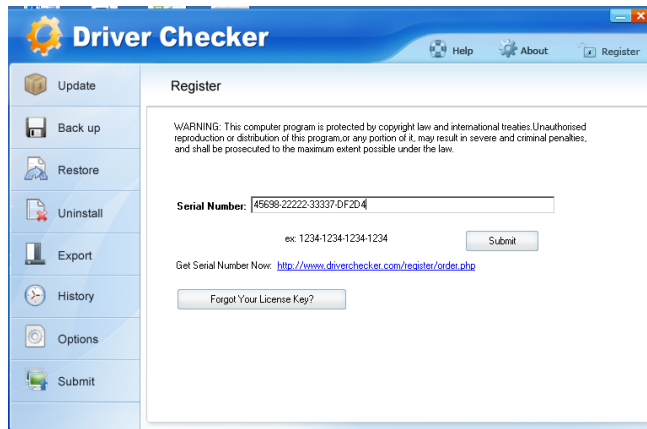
Driver Checker

Help About Register

Update
Back up
Restore
Uninstall
Export
History
Options
Submit

Register

WARNING: This computer program is protected by copyright law and international treaties.Unauthorised reproduction or distribution of this program,or any portion of it, may result in severe and criminal penalties, and shall be prosecuted to the maximum extent possible under the law.

Serial Number: 45698-22222-33337-DF2D4

ex: 1234-1234-1234-1234

Submit

Get Serial Number Now: http://www.driverchecker.com/register/order.php

Forgot Your License Key?